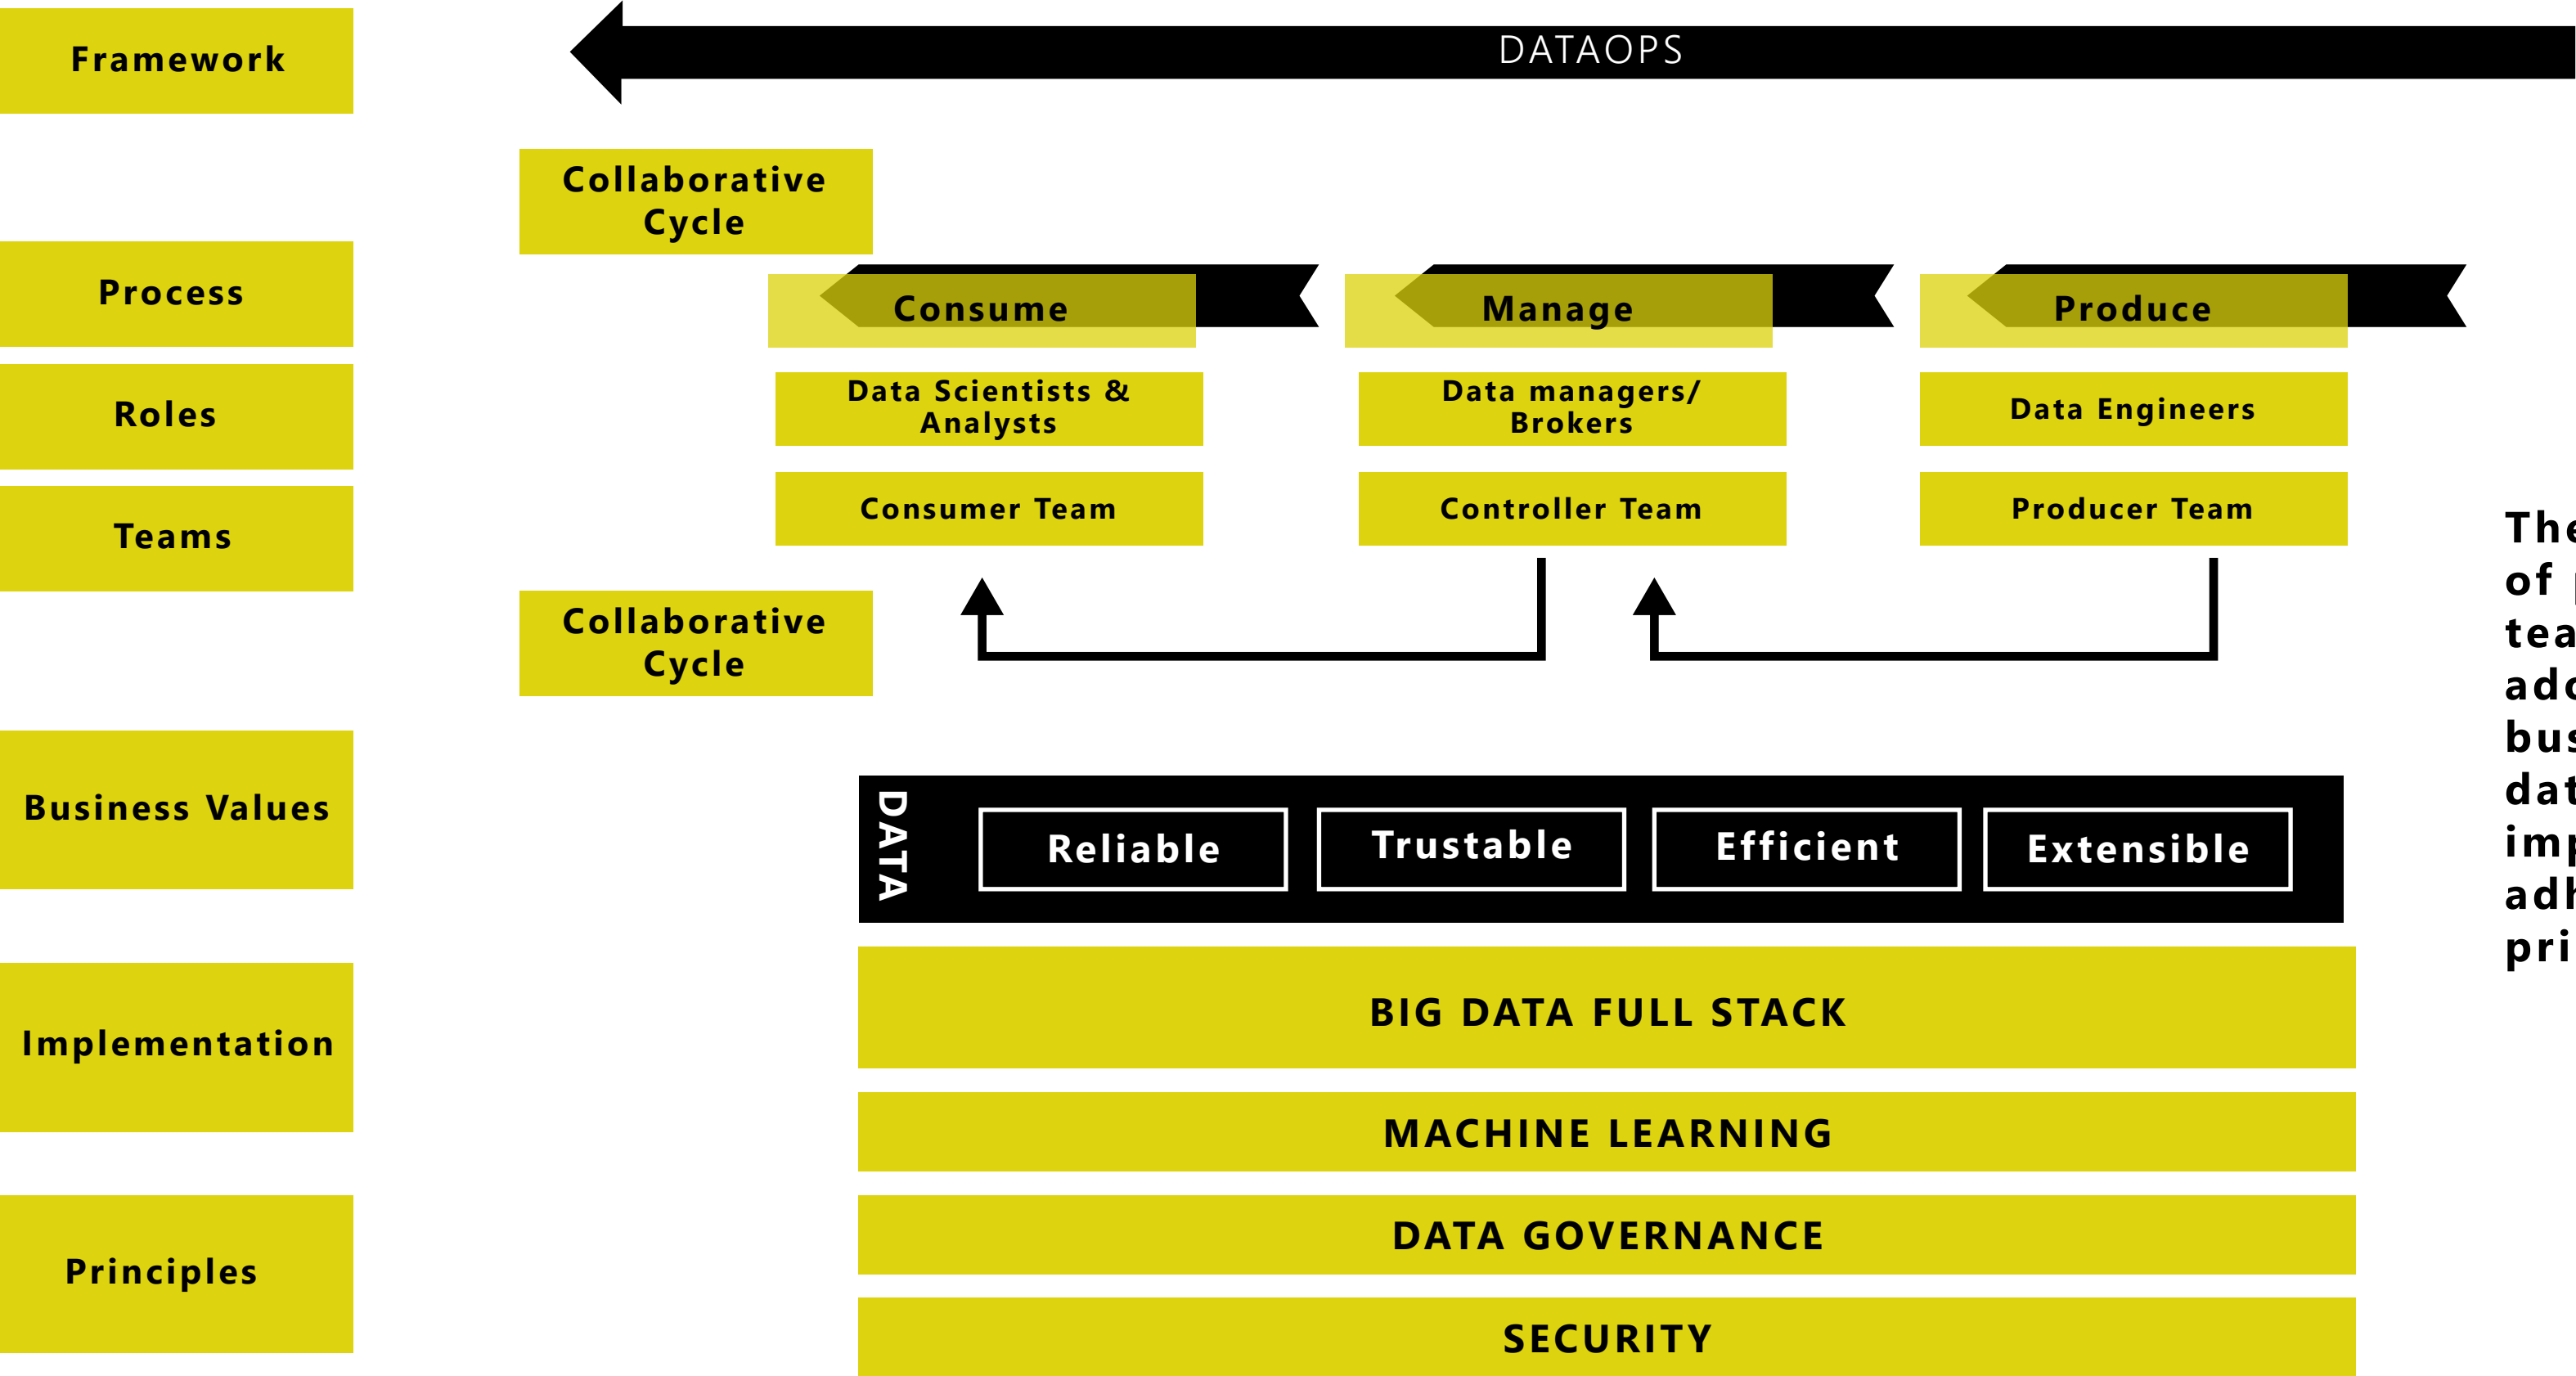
Framework

DATAOPS

Collaborative Cycle

Process

Consume

Manage

Produce

Roles

Data Scientists & Analysts

Data managers/ Brokers

Data Engineers

Teams

Consumer Team

Controller Team

Producer Team

Collaborative Cycle

The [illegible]
of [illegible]
tea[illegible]
ado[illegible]
bus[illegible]
dat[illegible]
imp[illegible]
adh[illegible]
pri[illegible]

Business Values

DATA

Reliable

Trustable

Efficient

Extensible

Implementation

BIG DATA FULL STACK

MACHINE LEARNING

DATA GOVERNANCE

Principles

SECURITY